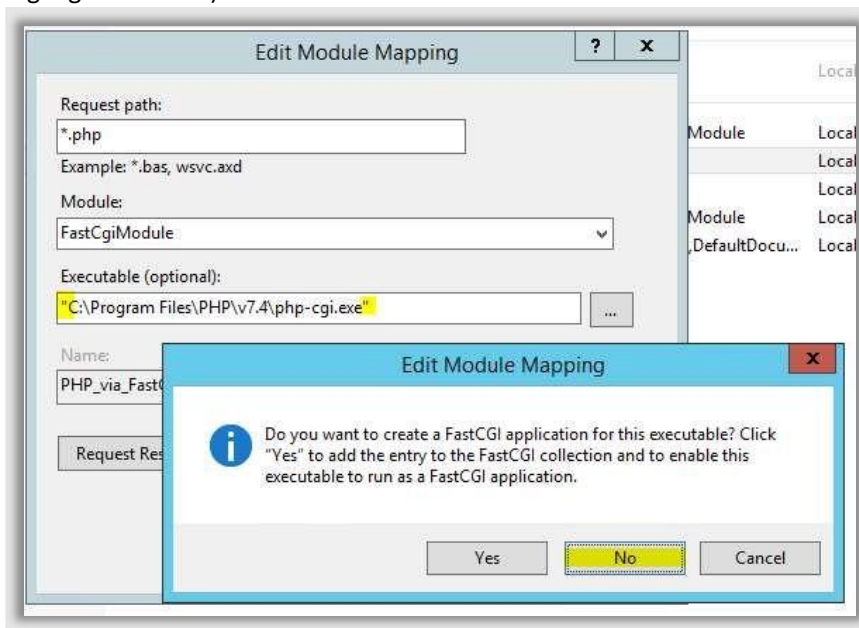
Edit Module Mapping

?

x

Request path:

*.php

Example: *.bas, wsvc.axd

Module:

FastCgiModule

Executable (optional):

"C:\Program Files\PHP\v7.4\php-cgi.exe"

...

Name:

PHP_via_Fast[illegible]

Request Res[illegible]

Local

Module

Local

Local

Local

Module

Local

,DefaultDocu...

Local

Edit Module Mapping

x

Do you want to create a FastCGI application for this executable? Click "Yes" to add the entry to the FastCGI collection and to enable this executable to run as a FastCGI application.

Yes

No

Cancel